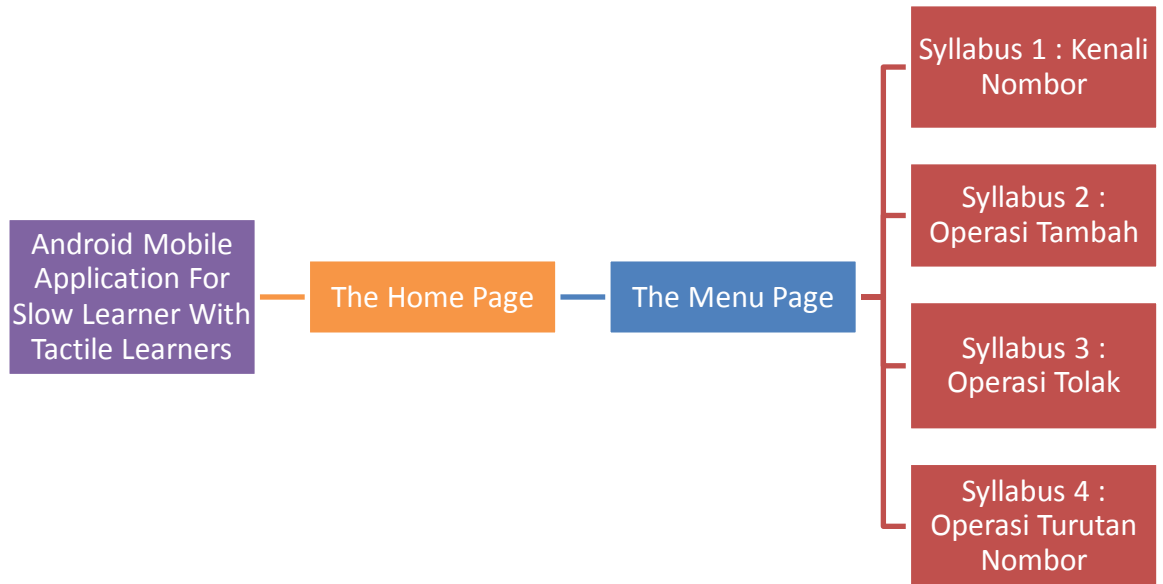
Android Mobile Application For Slow Learner With Tactile Learners

The Home Page

The Menu Page

Syllabus 1 : Kenali Nombor

Syllabus 2 : Operasi Tambah

Syllabus 3 : Operasi Tolak

Syllabus 4 : Operasi Turutan Nombor